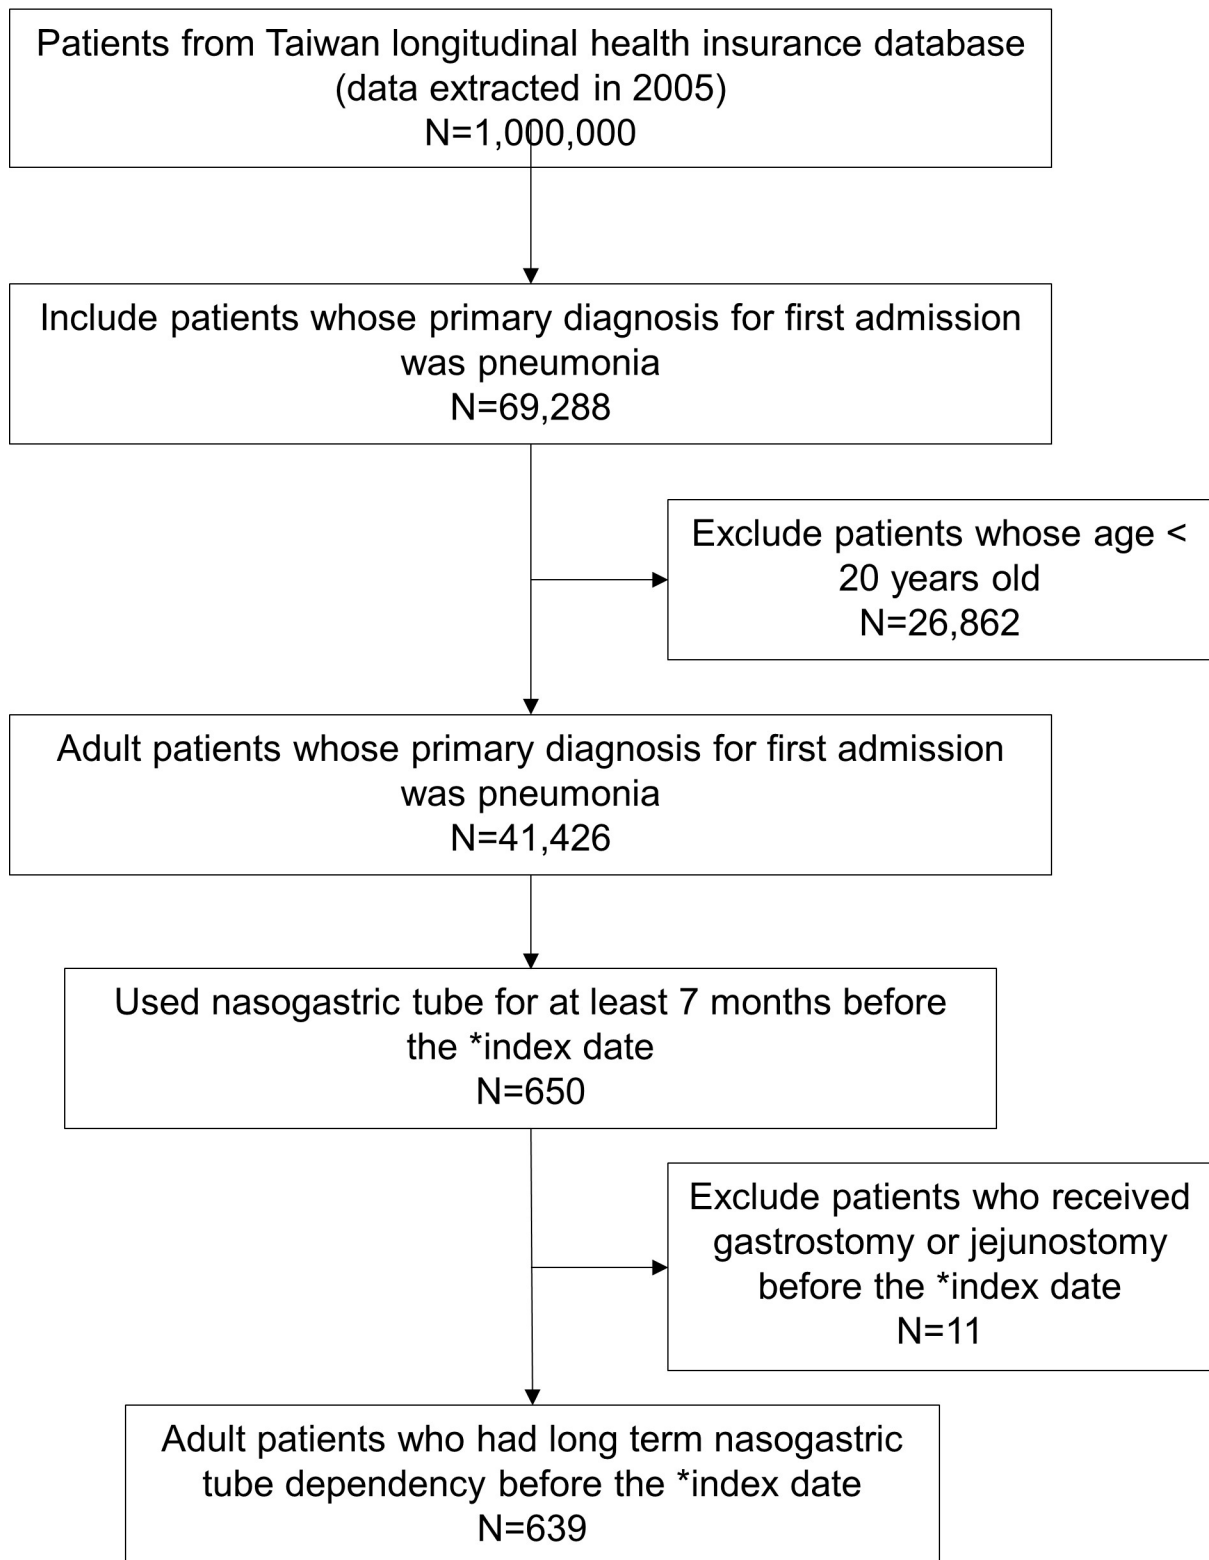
Patients from Taiwan longitudinal health insurance database (data extracted in 2005)
N=1,000,000

Include patients whose primary diagnosis for first admission was pneumonia
N=69,288

Exclude patients whose age < 20 years old
N=26,862

Adult patients whose primary diagnosis for first admission was pneumonia
N=41,426

Used nasogastric tube for at least 7 months before the *index date
N=650

Exclude patients who received gastrostomy or jejunostomy before the *index date
N=11

Adult patients who had long term nasogastric tube dependency before the *index date
N=639